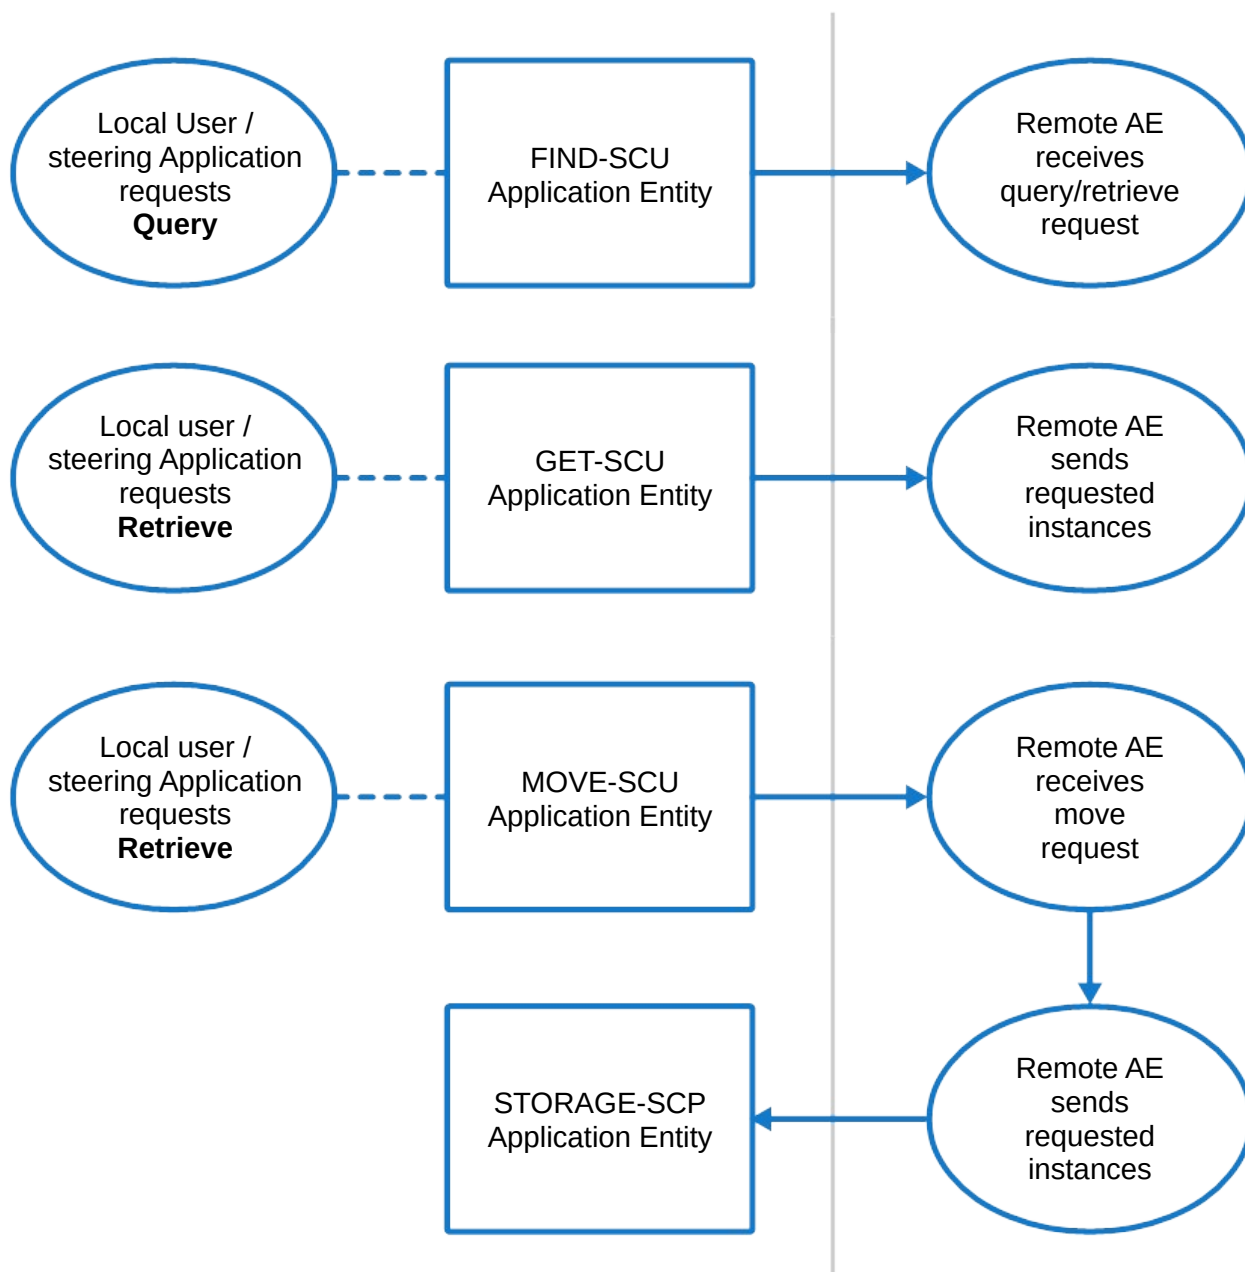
Local User / steering Application requests **Query**

FIND-SCU Application Entity

Remote AE receives query/retrieve request

Local user / steering Application requests **Retrieve**

GET-SCU Application Entity

Remote AE sends requested instances

Local user / steering Application requests **Retrieve**

MOVE-SCU Application Entity

Remote AE receives move request

STORAGE-SCP Application Entity

Remote AE sends requested instances